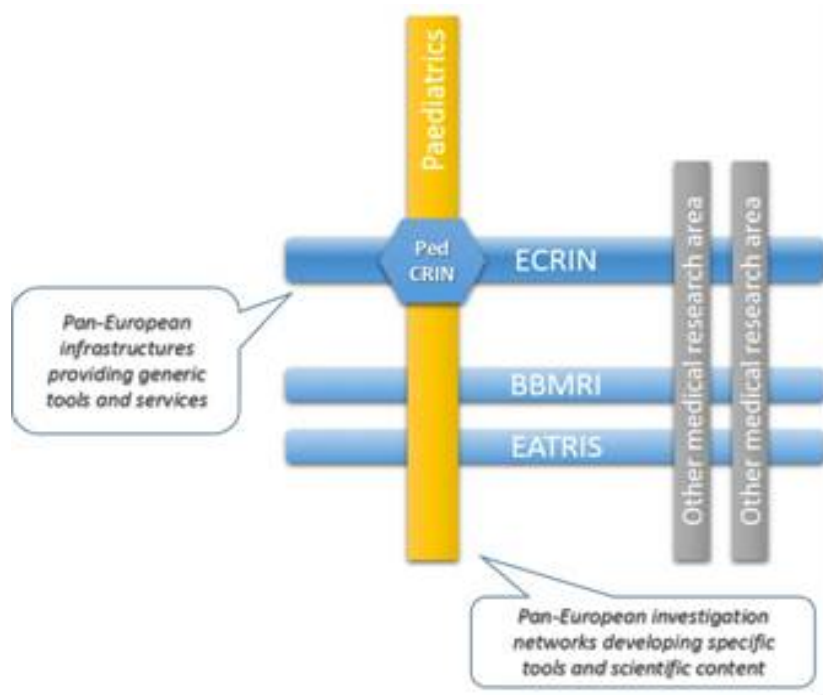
Paediatrics

Other medical research area

Other medical research area

Ped CRIN

ECRIN

Pan-European infrastructures providing generic tools and services

BBMRI

EATRIS

Pan-European investigation networks developing specific tools and scientific content